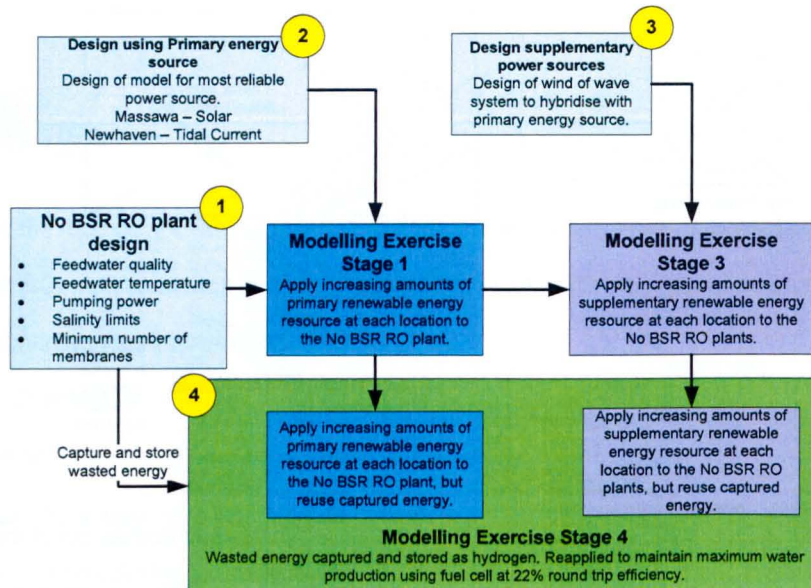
2

Design using Primary energy source
Design of model for most reliable power source.
Massawa – Solar
Newhaven – Tidal Current

3

Design supplementary power sources
Design of wind of wave system to hybridise with primary energy source.

1

No BSR RO plant design
- Feedwater quality
- Feedwater temperature
- Pumping power
- Salinity limits
- Minimum number of membranes

Modelling Exercise Stage 1
Apply increasing amounts of primary renewable energy resource at each location to the No BSR RO plant.

Modelling Exercise Stage 3
Apply increasing amounts of supplementary renewable energy resource at each location to the No BSR RO plants.

4

Capture and store wasted energy

Apply increasing amounts of primary renewable energy resource at each location to the No BSR RO plant, but reuse captured energy.

Apply increasing amounts of supplementary renewable energy resource at each location to the No BSR RO plants, but reuse captured energy.

Modelling Exercise Stage 4
Wasted energy captured and stored as hydrogen. Reapplied to maintain maximum water production using fuel cell at 22% round trip efficiency.